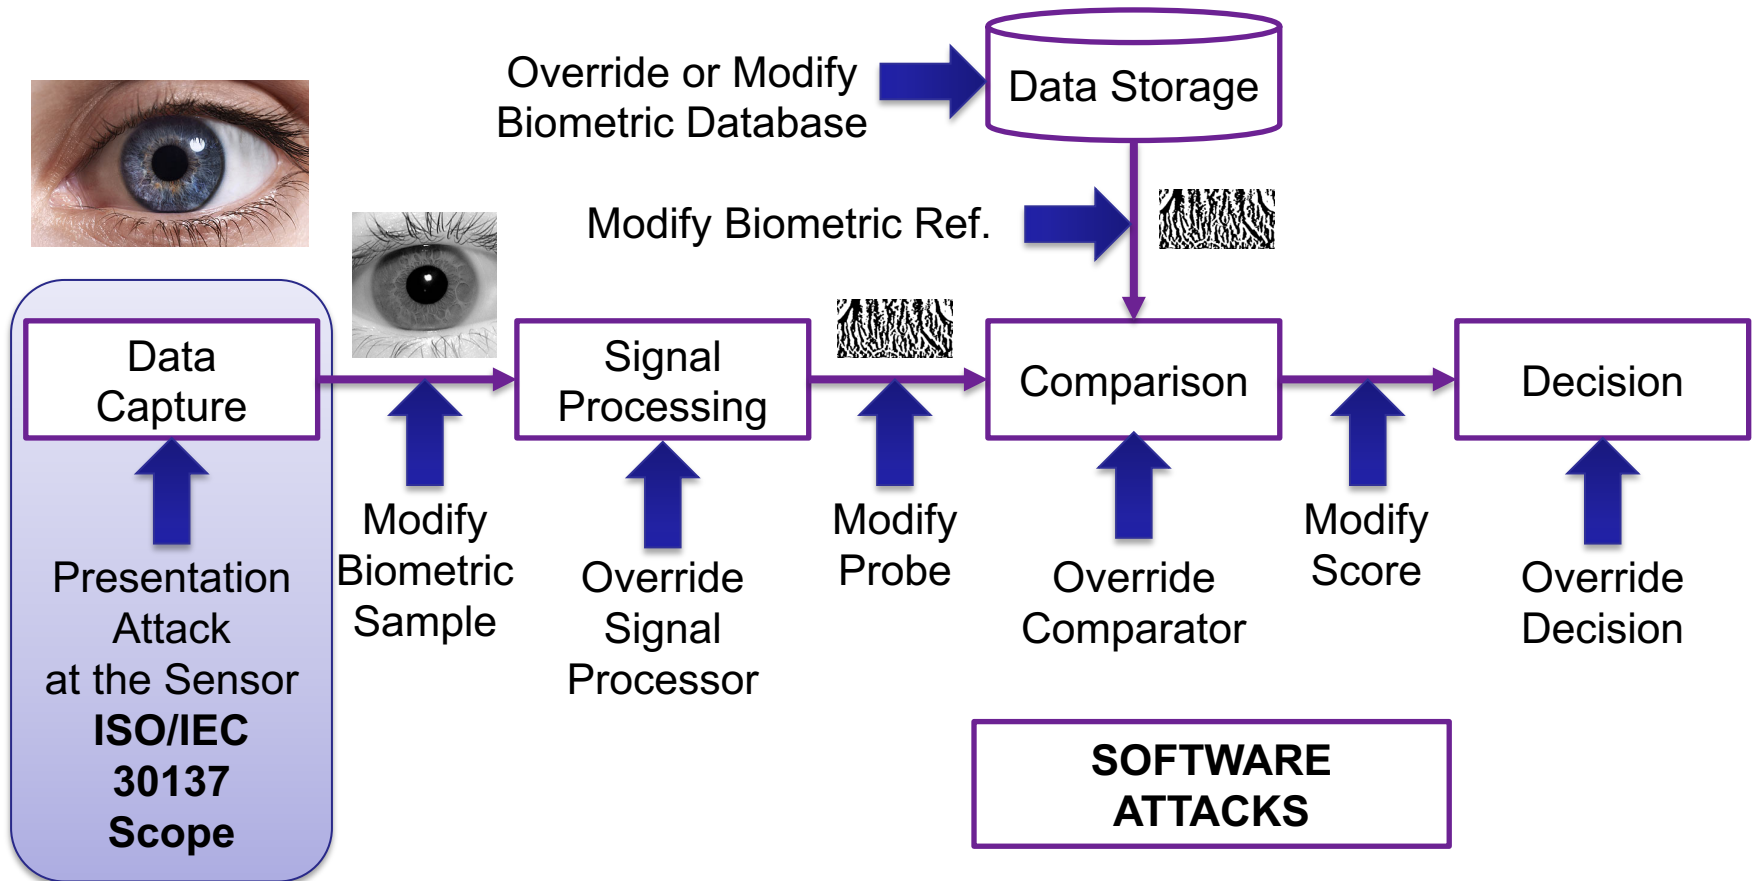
Override or Modify Biometric Database

Data Storage

Modify Biometric Ref.

Data Capture

Signal Processing

Comparison

Decision

Presentation Attack at the Sensor
**ISO/IEC 30137 Scope**

Modify Biometric Sample

Override Signal Processor

Modify Probe

Override Comparator

Modify Score

Override Decision

SOFTWARE ATTACKS